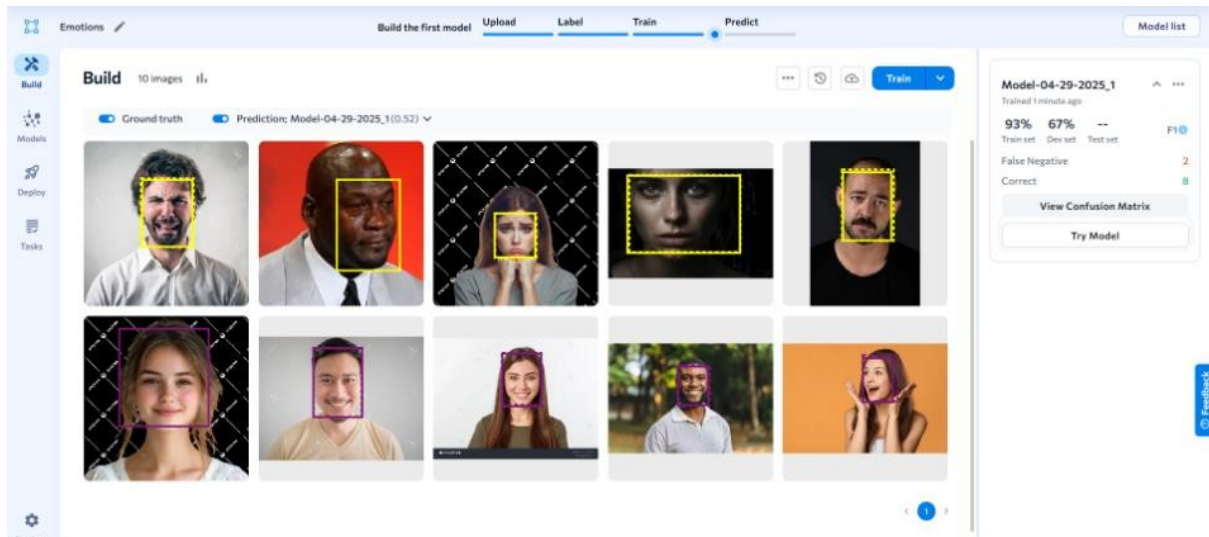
Emotions

Build the first model Upload Label Train Predict

Model list

Build
Models
Deploy
Tasks

Build 10 images

Train

Ground truth Prediction: Model-04-29-2025_1(0.52)

Model-04-29-2025_1
Trained 1 minute ago

| 93% | 67% | -- | F1 |
|---|---|---|---|
| Train set | Dev set | Test set | |

False Negative 2
Correct 8

View Confusion Matrix

Try Model

Feedback

1